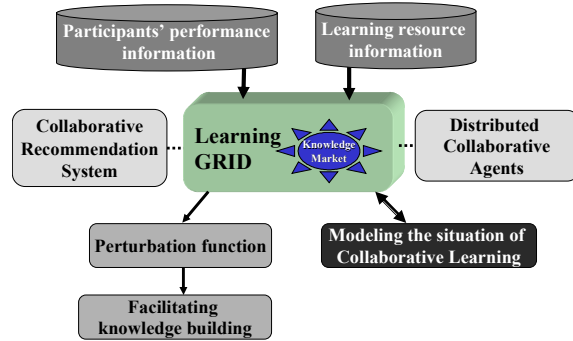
Participants' performance information

Learning resource information

Collaborative Recommendation System

Learning GRID

Knowledge Market

Distributed Collaborative Agents

Perturbation function

Modeling the situation of Collaborative Learning

Facilitating knowledge building